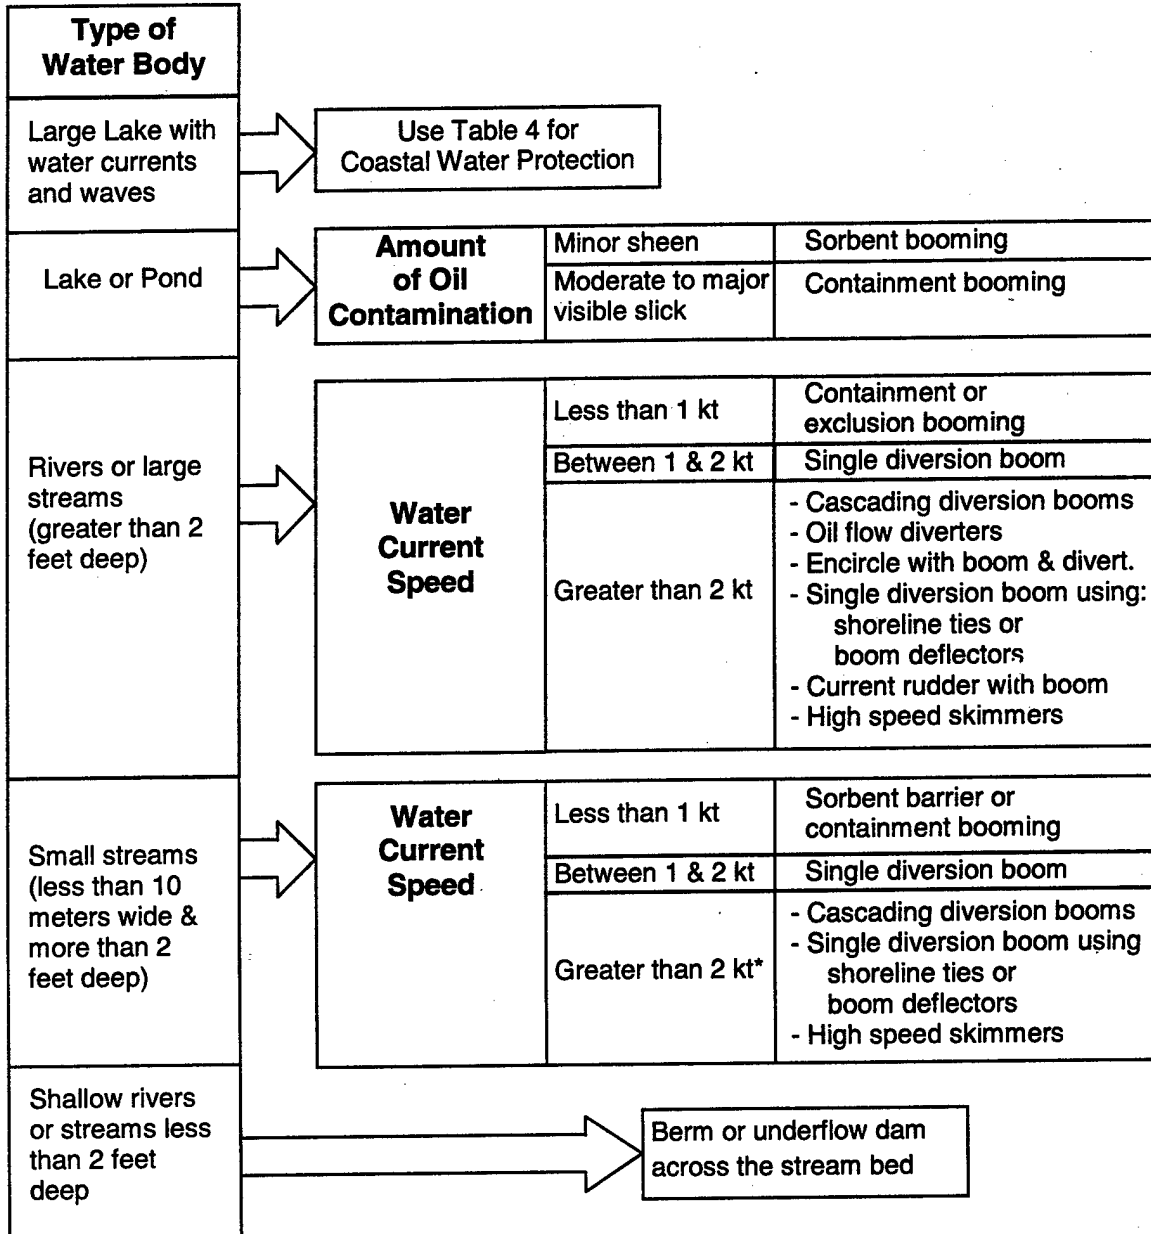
Type of Water Body

Large Lake with water currents and waves

Use Table 4 for Coastal Water Protection

Lake or Pond

| Amount of Oil Contamination | Minor sheen | Sorbent booming |
|---|---|---|
| | Moderate to major visible slick | Containment booming |

Rivers or large streams (greater than 2 feet deep)

| Water Current Speed | Less than 1 kt | Containment or exclusion booming |
|---|---|---|
| | Between 1 & 2 kt | Single diversion boom |
| | Greater than 2 kt | - Cascading diversion booms - Oil flow diverters - Encircle with boom & divert. - Single diversion boom using: shoreline ties or boom deflectors - Current rudder with boom - High speed skimmers |

Small streams (less than 10 meters wide & more than 2 feet deep)

| Water Current Speed | Less than 1 kt | Sorbent barrier or containment booming |
|---|---|---|
| | Between 1 & 2 kt | Single diversion boom |
| | Greater than 2 kt* | - Cascading diversion booms - Single diversion boom using shoreline ties or boom deflectors - High speed skimmers |

Shallow rivers or streams less than 2 feet deep

Berm or underflow dam across the stream bed